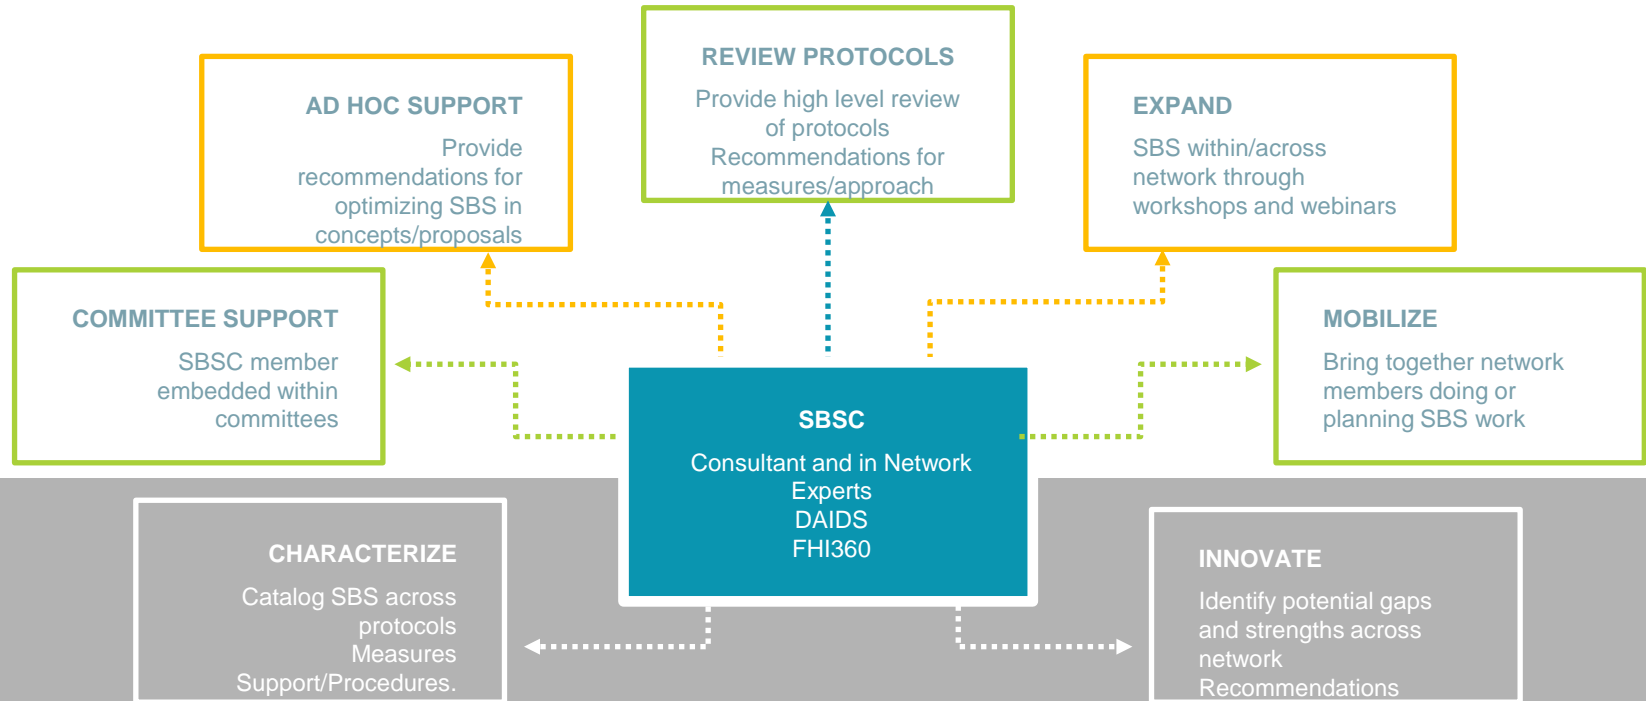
REVIEW PROTOCOLS

Provide high level review of protocols
Recommendations for measures/approach

AD HOC SUPPORT

Provide recommendations for optimizing SBS in concepts/proposals

EXPAND

SBS within/across network through workshops and webinars

COMMITTEE SUPPORT

SBSC member embedded within committees

MOBILIZE

Bring together network members doing or planning SBS work

SBSC

Consultant and in Network Experts
DAIDS
FHI360

CHARACTERIZE

Catalog SBS across protocols
Measures
Support/Procedures.

INNOVATE

Identify potential gaps and strengths across network
Recommendations